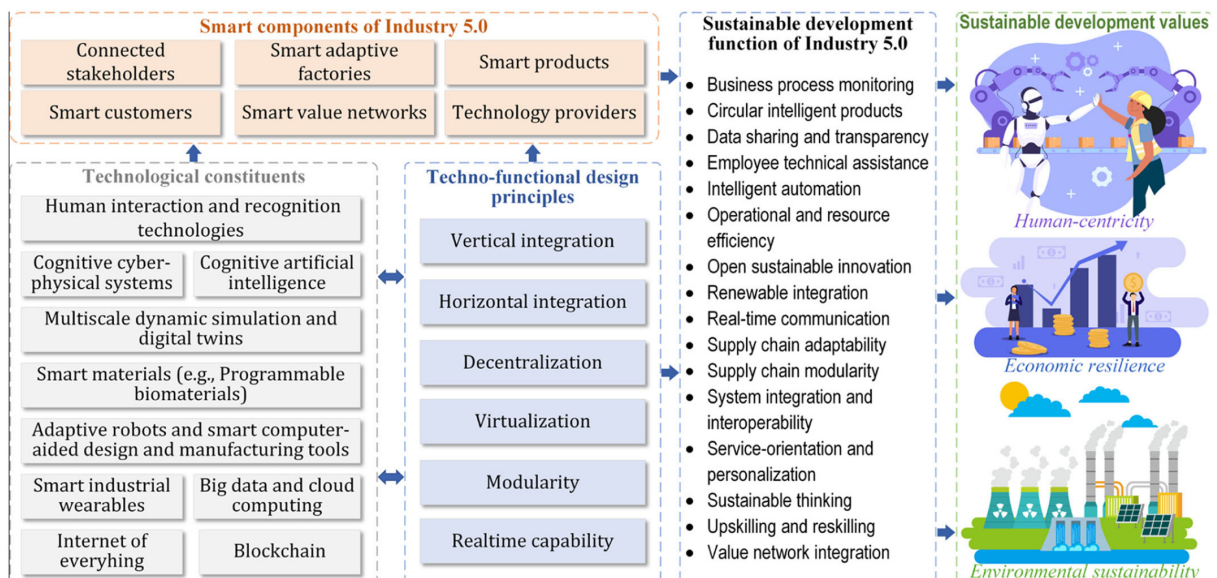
Smart components of Industry 5.0

Connected stakeholders

Smart adaptive factories

Smart products

Smart customers

Smart value networks

Technology providers

Technological constituents

Human interaction and recognition technologies

Cognitive cyber-physical systems

Cognitive artificial intelligence

Multiscale dynamic simulation and digital twins

Smart materials (e.g., Programmable biomaterials)

Adaptive robots and smart computer-aided design and manufacturing tools

Smart industrial wearables

Big data and cloud computing

Internet of everyhing

Blockchain

Techno-functional design principles

Vertical integration

Horizontal integration

Decentralization

Virtualization

Modularity

Realtime capability

Sustainable development function of Industry 5.0

- Business process monitoring
- Circular intelligent products
- Data sharing and transparency
- Employee technical assistance
- Intelligent automation
- Operational and resource efficiency
- Open sustainable innovation
- Renewable integration
- Real-time communication
- Supply chain adaptability
- Supply chain modularity
- System integration and interoperability
- Service-orientation and personalization
- Sustainable thinking
- Upskilling and reskilling
- Value network integration

Sustainable development values

Human-centricity

Economic resilience

Environmental sustainability